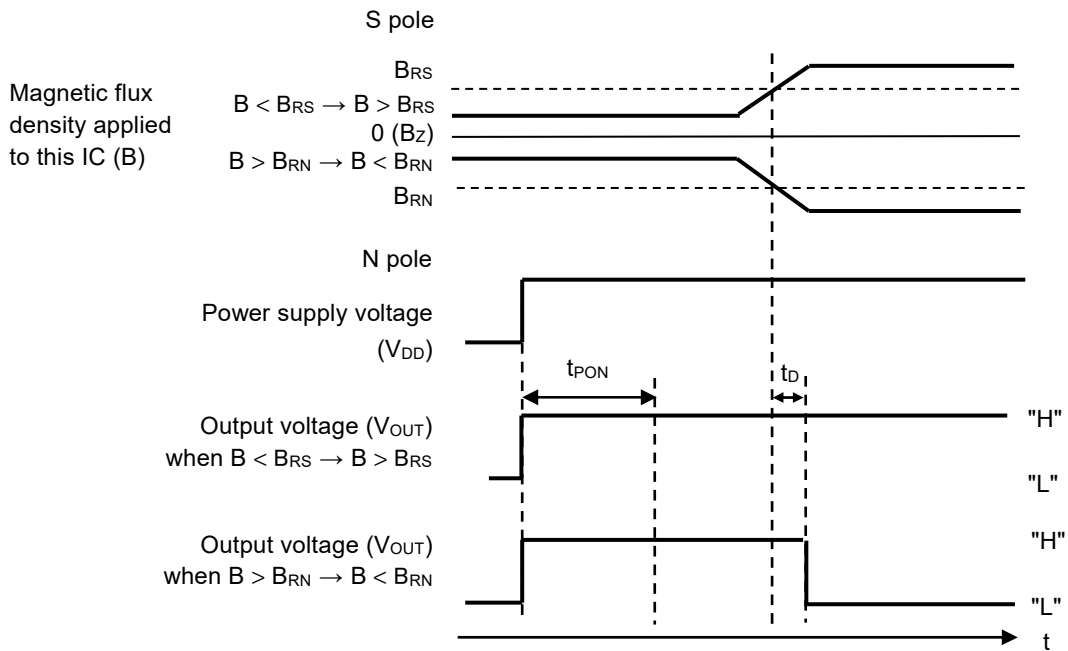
S pole

$B_{RS}$

Magnetic flux density applied to this IC (B)

$B < B_{RS} \rightarrow B > B_{RS}$

0 ($B_Z$)

$B > B_{RN} \rightarrow B < B_{RN}$

$B_{RN}$

N pole

Power supply voltage ($V_{DD}$)

$t_{PON}$

$t_D$

Output voltage ($V_{OUT}$) when $B < B_{RS} \rightarrow B > B_{RS}$

"H"

"L"

Output voltage ($V_{OUT}$) when $B > B_{RN} \rightarrow B < B_{RN}$

"H"

"L"

t